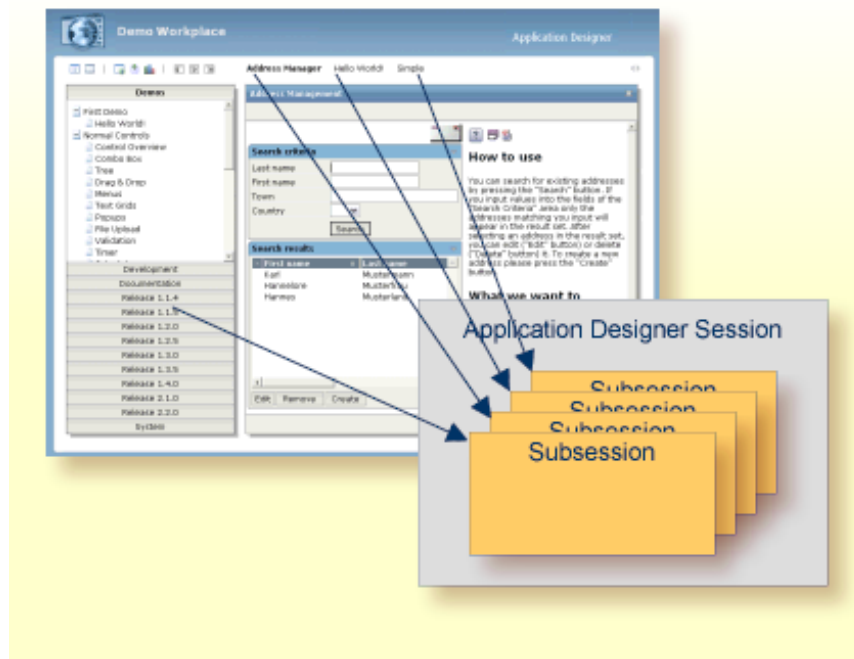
Demo Workplace

Application Designer

Address Manager Hello World! Simple

Demos

First Demo
Hello World!
Normal Controls
Control Overview
Combo Box
Tree
Drag & Drop
Menus
Text Grids
Popups
File Upload
Validation
Timer

Development
Documentation
Release 1.1.4
Release 1.1.5
Release 1.2.0
Release 1.2.5
Release 1.3.0
Release 1.3.5
Release 1.4.0
Release 2.1.0
Release 2.2.0
System

Address Management

Search criteria
Last name
First name
Town
Country
Search

Search results
First name | Last name
Karl | Mustermann
Hannelore | Musterfrau
Hannes | Musterland

Edit Remove Create

How to use

You can search for existing addresses by pressing the "Search" button. If you input values into the fields of the "Search Criteria" area only the addresses matching you input will appear in the result set. After selecting an address in the result set, you can edit ("Edit" button) or delete ("Delete" button) it. To create a new address please press the "Create" button.

What we want to

Application Designer Session

Subsession
Subsession
Subsession
Subsession